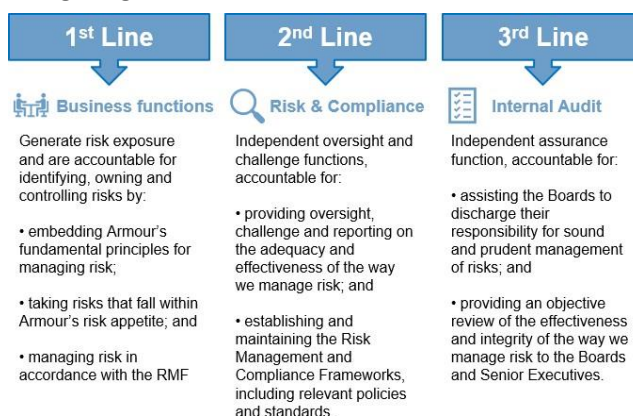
1st Line

Business functions

Generate risk exposure and are accountable for identifying, owning and controlling risks by:

• embedding Armour's fundamental principles for managing risk;

• taking risks that fall within Armour's risk appetite; and

• managing risk in accordance with the RMF

2nd Line

Risk & Compliance

Independent oversight and challenge functions, accountable for:

• providing oversight, challenge and reporting on the adequacy and effectiveness of the way we manage risk; and

• establishing and maintaining the Risk Management and Compliance Frameworks, including relevant policies and standards.

3rd Line

Internal Audit

Independent assurance function, accountable for:

• assisting the Boards to discharge their responsibility for sound and prudent management of risks; and

• providing an objective review of the effectiveness and integrity of the way we manage risk to the Boards and Senior Executives.